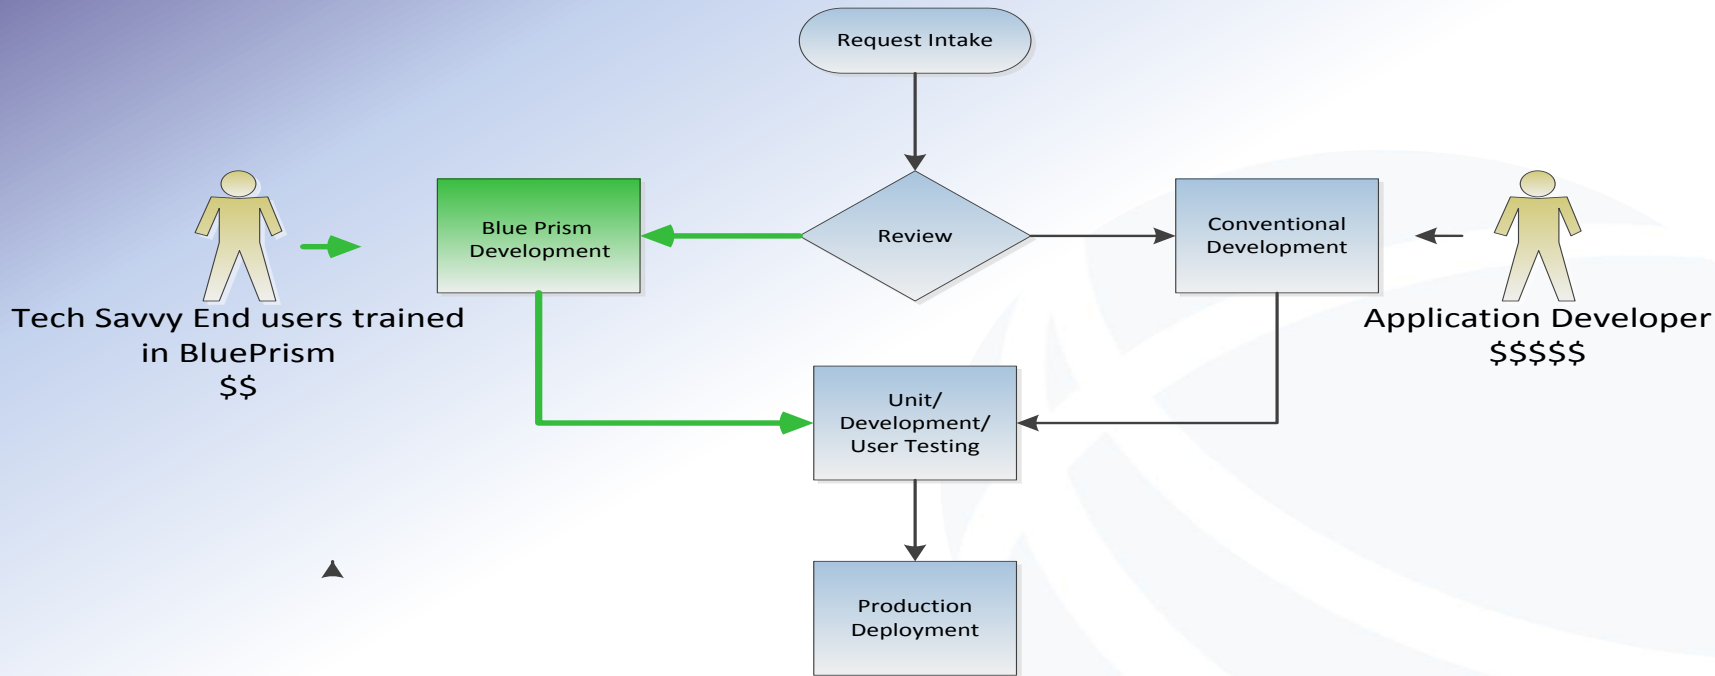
Request Intake

Review

Blue Prism Development

Conventional Development

Tech Savvy End users trained in BluePrism
$$

Application Developer
$$$$$

Unit/ Development/ User Testing

Production Deployment